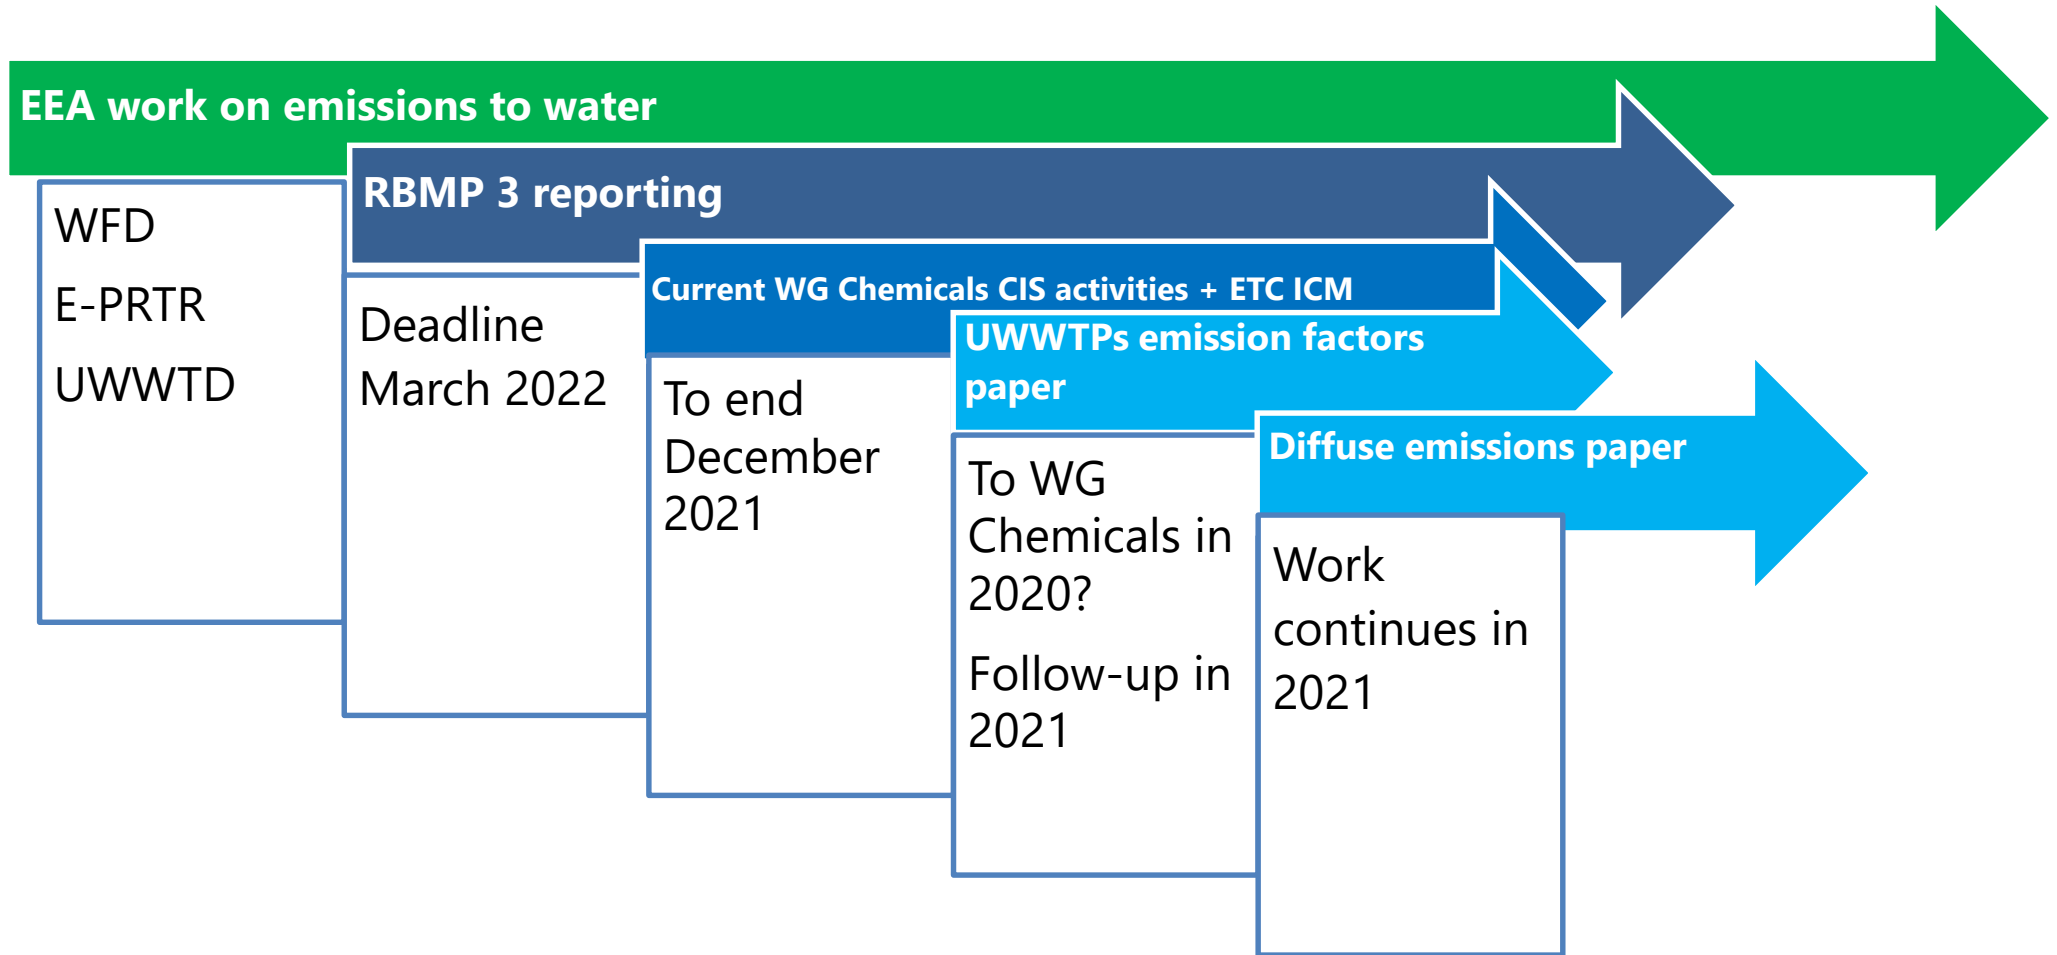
EEA work on emissions to water

WFD
E-PRTR
UWWTD

RBMP 3 reporting

Deadline March 2022

Current WG Chemicals CIS activities + ETC ICM

To end December 2021

UWWTPs emission factors paper

To WG Chemicals in 2020?

Follow-up in 2021

Diffuse emissions paper

Work continues in 2021